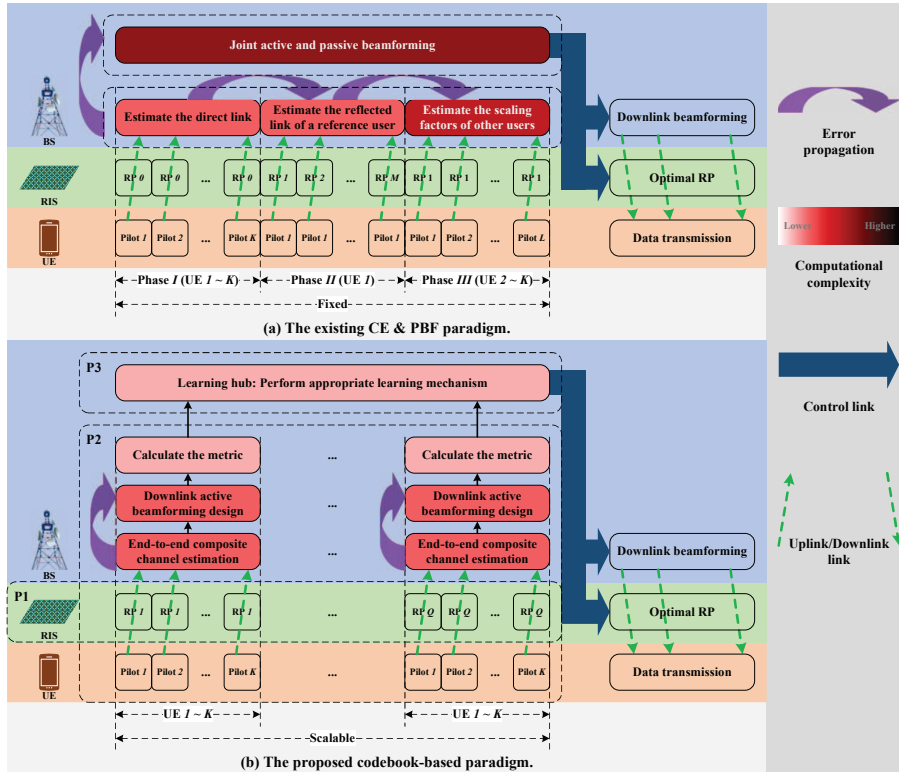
Joint active and passive beamforming

BS

Estimate the direct link

Estimate the reflected link of a reference user

Estimate the scaling factors of other users

Downlink beamforming

Error propagation

RIS

RP *0* RP *0* ... RP *0* RP *1* RP *2* ... RP *M* RP 1 RP 1 ... RP 1

Optimal RP

UE

Pilot *1* Pilot *2* ... Pilot *K* Pilot *1* Pilot *1* ... Pilot *1* Pilot *1* Pilot *2* ... Pilot *L*

Data transmission

Lower Higher

Computational complexity

Phase *I* (UE *1 ~ K*) Phase *II* (UE *1*) Phase *III* (UE *2 ~ K*)

Fixed

(a) The existing CE & PBF paradigm.

P3

Learning hub: Perform appropriate learning mechanism

Control link

P2

Calculate the metric ... Calculate the metric

Downlink active beamforming design

Downlink active beamforming design

End-to-end composite channel estimation

End-to-end composite channel estimation

Downlink beamforming

Uplink/Downlink link

BS

P1

RP *1* RP *1* ... RP *1* RP *Q* RP *Q* ... RP *Q*

Optimal RP

RIS

Pilot *1* Pilot *2* ... Pilot *K* Pilot *1* Pilot *2* ... Pilot *K*

Data transmission

UE

UE *1 ~ K* UE *1 ~ K*

Scalable

(b) The proposed codebook-based paradigm.